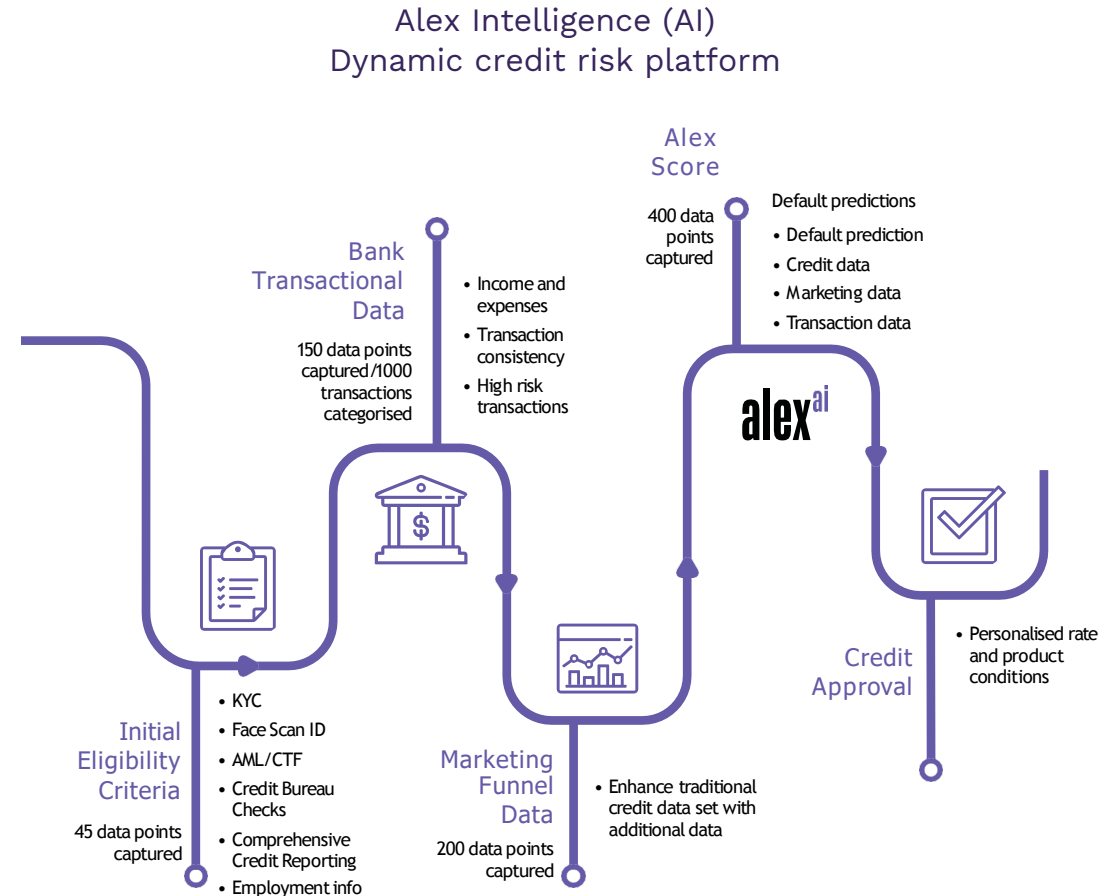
Alex Intelligence (AI)
Dynamic credit risk platform

Initial Eligibility Criteria

45 data points captured

- KYC
- Face Scan ID
- AML/CTF
- Credit Bureau Checks
- Comprehensive Credit Reporting
- Employment info

Bank Transactional Data

150 data points captured/1000 transactions categorised

- Income and expenses
- Transaction consistency
- High risk transactions

$

Marketing Funnel Data

200 data points captured

- Enhance traditional credit data set with additional data

Alex Score

400 data points captured

Default predictions

- Default prediction
- Credit data
- Marketing data
- Transaction data

alex ai

Credit Approval

- Personalised rate and product conditions